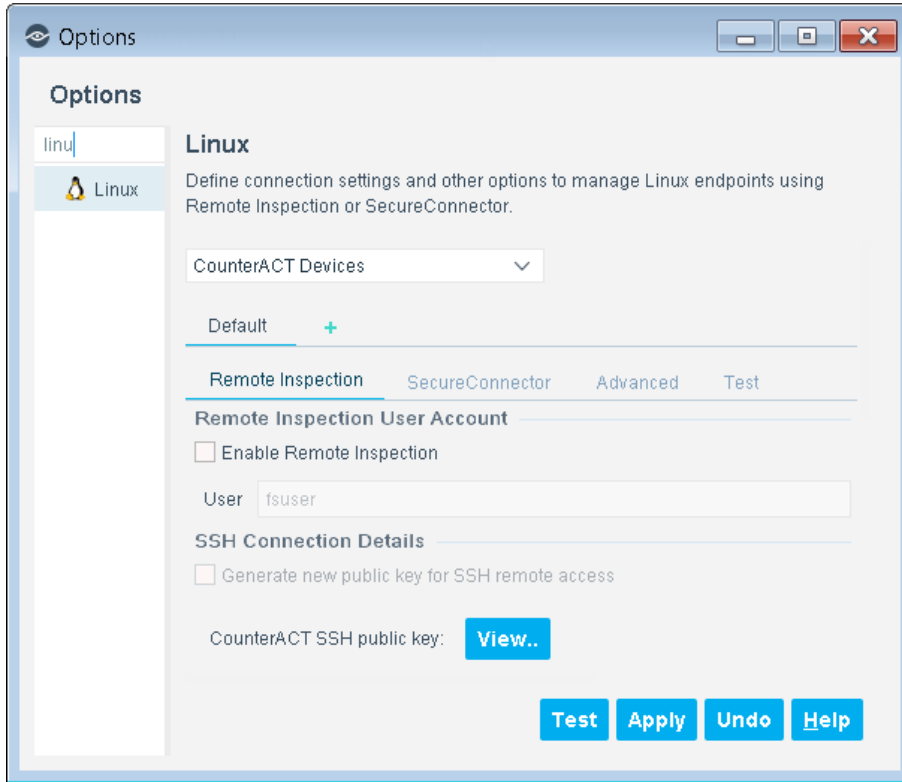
Options

Options

linu

Linux

Linux

Define connection settings and other options to manage Linux endpoints using Remote Inspection or SecureConnector.

CounterACT Devices

Default +

Remote Inspection SecureConnector Advanced Test

Remote Inspection User Account

Enable Remote Inspection

User fsuser

SSH Connection Details

Generate new public key for SSH remote access

CounterACT SSH public key: View..

Test Apply Undo Help